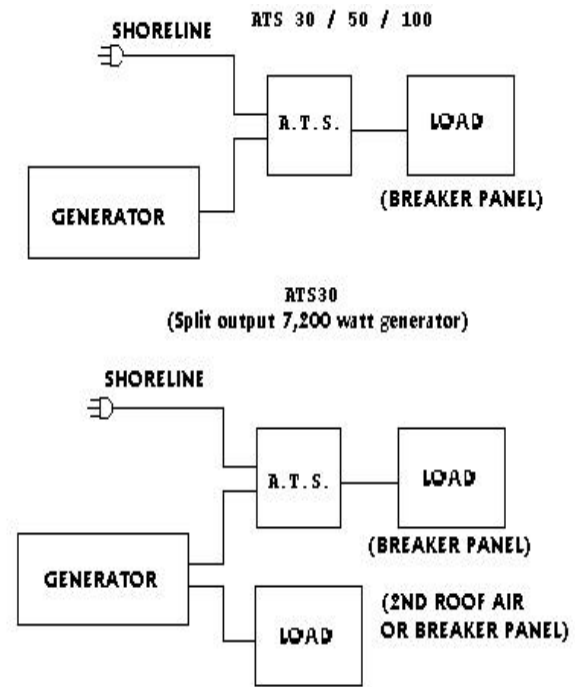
RTS 30 / 50 / 100

SHORELINE

R.T.S.

LOAD

GENERATOR

(BREAKER PANEL)

RTS30
(Split output 7,200 watt generator)

SHORELINE

R.T.S.

LOAD

(BREAKER PANEL)

GENERATOR

(2ND ROOF AIR OR BREAKER PANEL)

LOAD